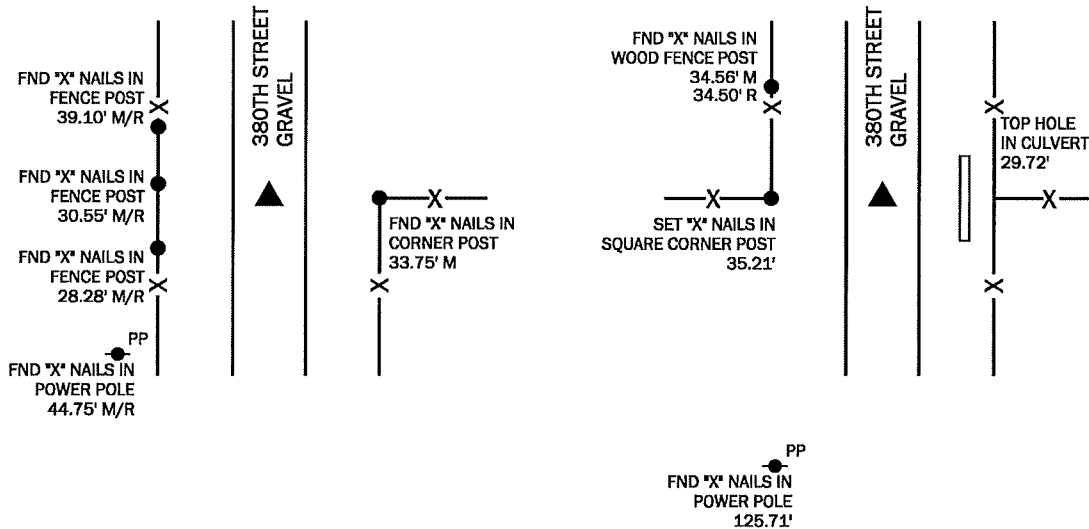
FND "X" NAILS IN FENCE POST 39.10' M/R

FND "X" NAILS IN FENCE POST 30.55' M/R

FND "X" NAILS IN FENCE POST 28.28' M/R

PP

FND "X" NAILS IN POWER POLE 44.75' M/R

380TH STREET GRAVEL

FND "X" NAILS IN CORNER POST 33.75' M

FND "X" NAILS IN WOOD FENCE POST 34.56' M 34.50' R

SET "X" NAILS IN SQUARE CORNER POST 35.21'

380TH STREET GRAVEL

TOP HOLE IN CULVERT 29.72'

PP

FND "X" NAILS IN POWER POLE 125.71'